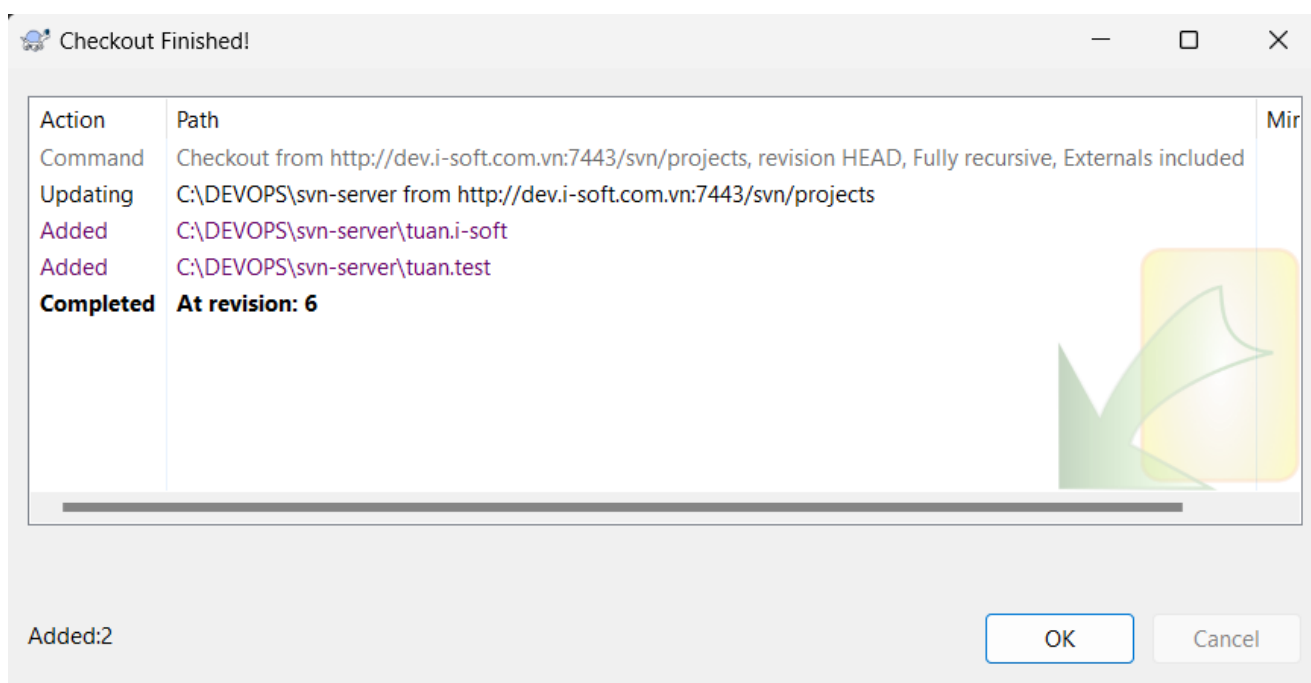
Checkout Finished!

| Action | Path | Mir |
|---|---|---|
| Command | Checkout from http://dev.i-soft.com.vn:7443/svn/projects, revision HEAD, Fully recursive, Externals included | |
| Updating | C:\DEVOPS\svn-server from http://dev.i-soft.com.vn:7443/svn/projects | |
| Added | C:\DEVOPS\svn-server\tuan.i-soft | |
| Added | C:\DEVOPS\svn-server\tuan.test | |
| **Completed** | **At revision: 6** | |

Added:2

OK

Cancel